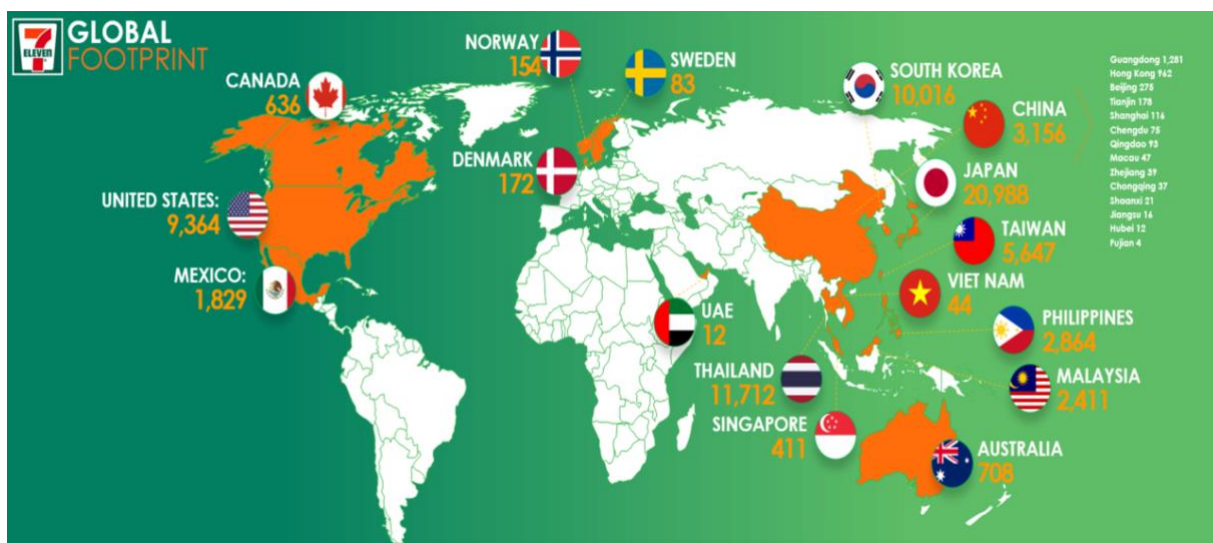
7 ELEVEN
GLOBAL FOOTPRINT

CANADA
636

NORWAY
154

SWEDEN
83

SOUTH KOREA
10,016

CHINA
3,156

Guangdong 1,281
Hong Kong 962
Beijing 275
Tianjin 178
Shanghai 116
Chengdu 75
Qingdao 93
Macau 47
Zhejiang 39
Chongqing 37
Shaanxi 21
Jiangsu 16
Hubei 12
Fujian 4

DENMARK
172

JAPAN
20,988

UNITED STATES:
9,364

TAIWAN
5,647

VIET NAM
44

MEXICO:
1,829

UAE
12

PHILIPPINES
2,864

THAILAND
11,712

MALAYSIA
2,411

SINGAPORE
411

AUSTRALIA
708